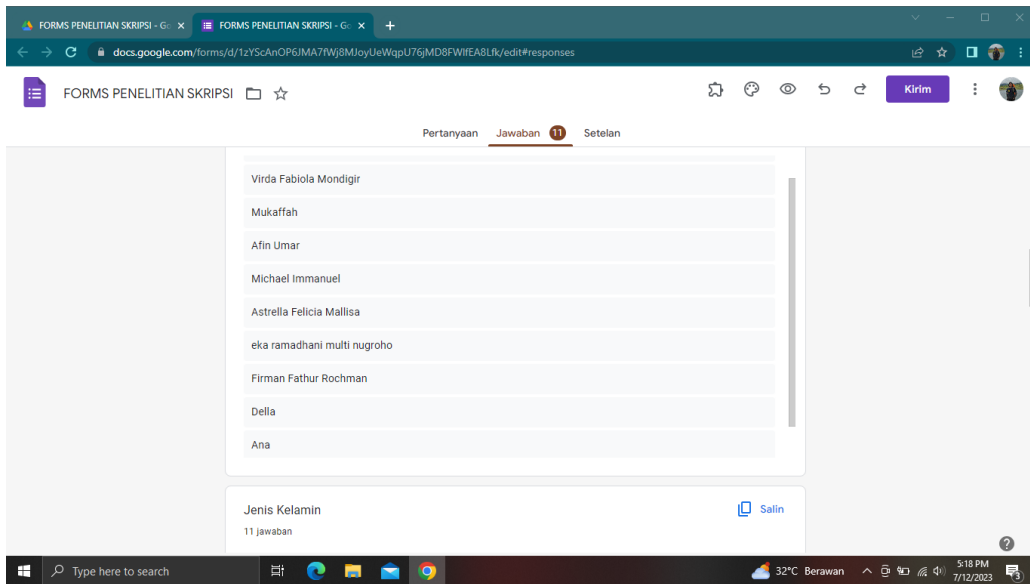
FORMS PENELITIAN SKRIPSI - Go ×
FORMS PENELITIAN SKRIPSI - Go ×
+

docs.google.com/forms/d/1zYScAnOP6JMA7fWj8MJoyUeWqpU76jMD8FWIfEA8Lfk/edit#responses

FORMS PENELITIAN SKRIPSI

Kirim

Pertanyaan
Jawaban 11
Setelan

Virda Fabiola Mondigir
Mukaffah
Afin Umar
Michael Immanuel
Astrella Felicia Mallisa
eka ramadhani multi nugroho
Firman Fathur Rochman
Della
Ana

Jenis Kelamin
Salin
11 jawaban

Type here to search
32°C Berawan
5:18 PM
7/12/2023
3